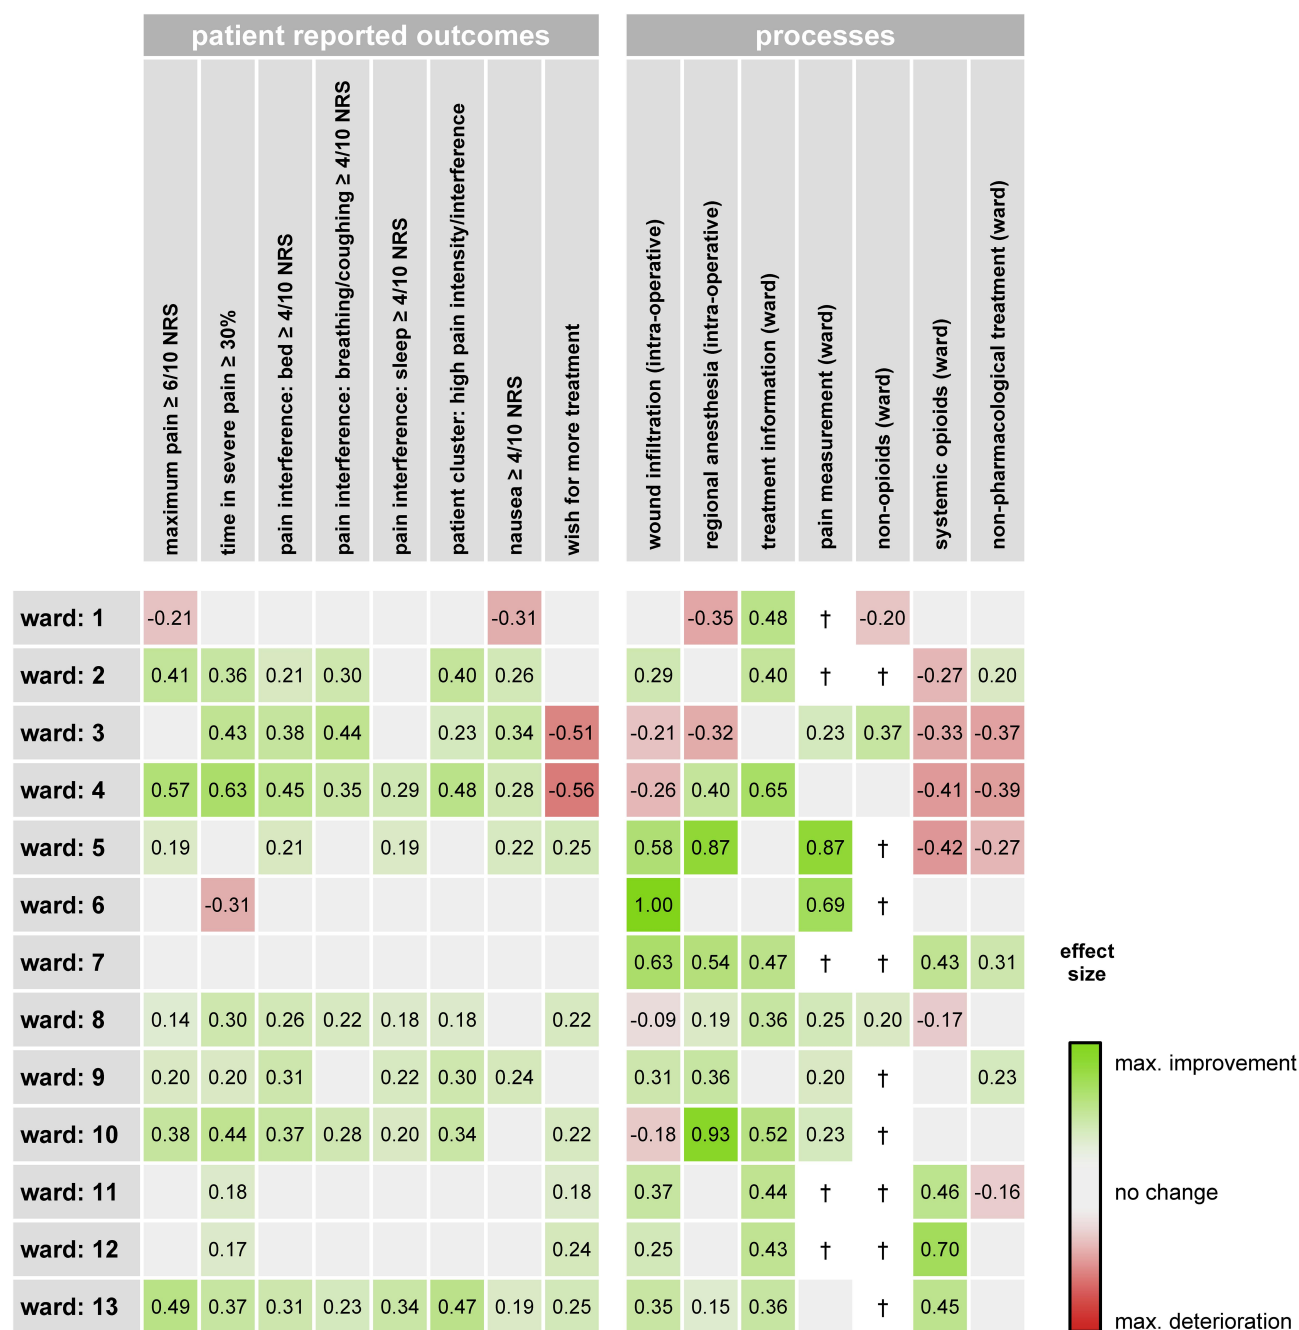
patient reported outcomes

processes

| | maximum pain ≥ 6/10 NRS | time in severe pain ≥ 30% | pain interference: bed ≥ 4/10 NRS | pain interference: breathing/coughing ≥ 4/10 NRS | pain interference: sleep ≥ 4/10 NRS | patient cluster: high pain intensity/interference | nausea ≥ 4/10 NRS | wish for more treatment | wound infiltration (intra-operative) | regional anesthesia (intra-operative) | treatment information (ward) | pain measurement (ward) | non-opioids (ward) | systemic opioids (ward) | non-pharmacological treatment (ward) |
|---|---|---|---|---|---|---|---|---|---|---|---|---|---|---|---|
| ward: 1 | -0.21 | | | | | | -0.31 | | | -0.35 | 0.48 | † | -0.20 | | |
| ward: 2 | 0.41 | 0.36 | 0.21 | 0.30 | | 0.40 | 0.26 | | 0.29 | | 0.40 | † | † | -0.27 | 0.20 |
| ward: 3 | | 0.43 | 0.38 | 0.44 | | 0.23 | 0.34 | -0.51 | -0.21 | -0.32 | | 0.23 | 0.37 | -0.33 | -0.37 |
| ward: 4 | 0.57 | 0.63 | 0.45 | 0.35 | 0.29 | 0.48 | 0.28 | -0.56 | -0.26 | 0.40 | 0.65 | | | -0.41 | -0.39 |
| ward: 5 | 0.19 | | 0.21 | | 0.19 | | 0.22 | 0.25 | 0.58 | 0.87 | | 0.87 | † | -0.42 | -0.27 |
| ward: 6 | | -0.31 | | | | | | | 1.00 | | | 0.69 | † | | |
| ward: 7 | | | | | | | | | 0.63 | 0.54 | 0.47 | † | † | 0.43 | 0.31 |
| ward: 8 | 0.14 | 0.30 | 0.26 | 0.22 | 0.18 | 0.18 | | 0.22 | -0.09 | 0.19 | 0.36 | 0.25 | 0.20 | -0.17 | |
| ward: 9 | 0.20 | 0.20 | 0.31 | | 0.22 | 0.30 | 0.24 | | 0.31 | 0.36 | | 0.20 | † | | 0.23 |
| ward: 10 | 0.38 | 0.44 | 0.37 | 0.28 | 0.20 | 0.34 | | 0.22 | -0.18 | 0.93 | 0.52 | 0.23 | † | | |
| ward: 11 | | 0.18 | | | | | | 0.18 | 0.37 | | 0.44 | † | † | 0.46 | -0.16 |
| ward: 12 | | 0.17 | | | | | | 0.24 | 0.25 | | 0.43 | † | † | 0.70 | |
| ward: 13 | 0.49 | 0.37 | 0.31 | 0.23 | 0.34 | 0.47 | 0.19 | 0.25 | 0.35 | 0.15 | 0.36 | | † | 0.45 | |

effect size

max. improvement

no change

max. deterioration